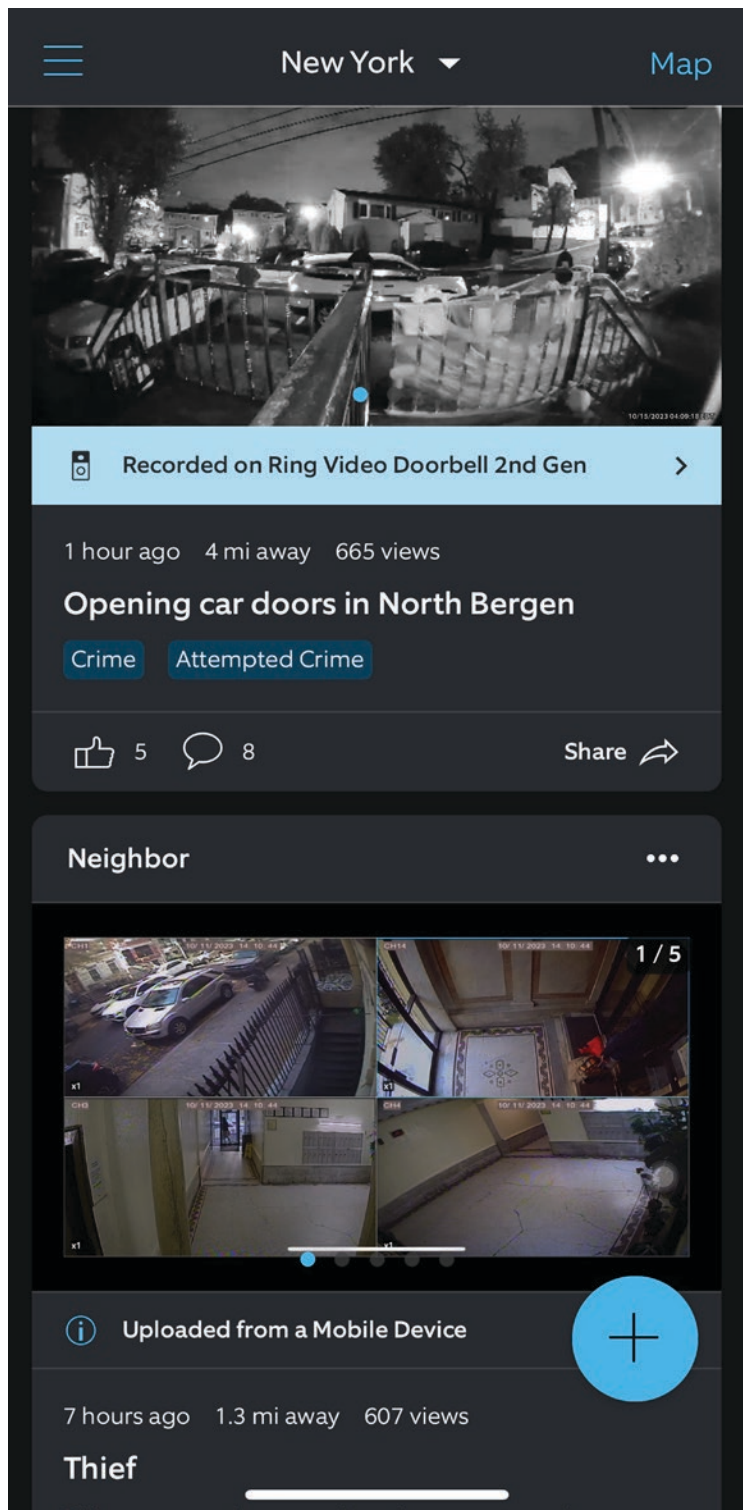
New York

Map

10/15/2023 04:09:18 EDT

Recorded on Ring Video Doorbell 2nd Gen

1 hour ago 4 mi away 665 views

Opening car doors in North Bergen

Crime Attempted Crime

5 8

Share

Neighbor

•••

CH1 10/11/2023 14:10:44

CH14 10/11/2023 14:10:44

1 / 5

x1

x1

CH3 10/11/2023 14:10:44

CH4 10/11/2023 14:10:44

x1

x1

Uploaded from a Mobile Device

7 hours ago 1.3 mi away 607 views

Thief